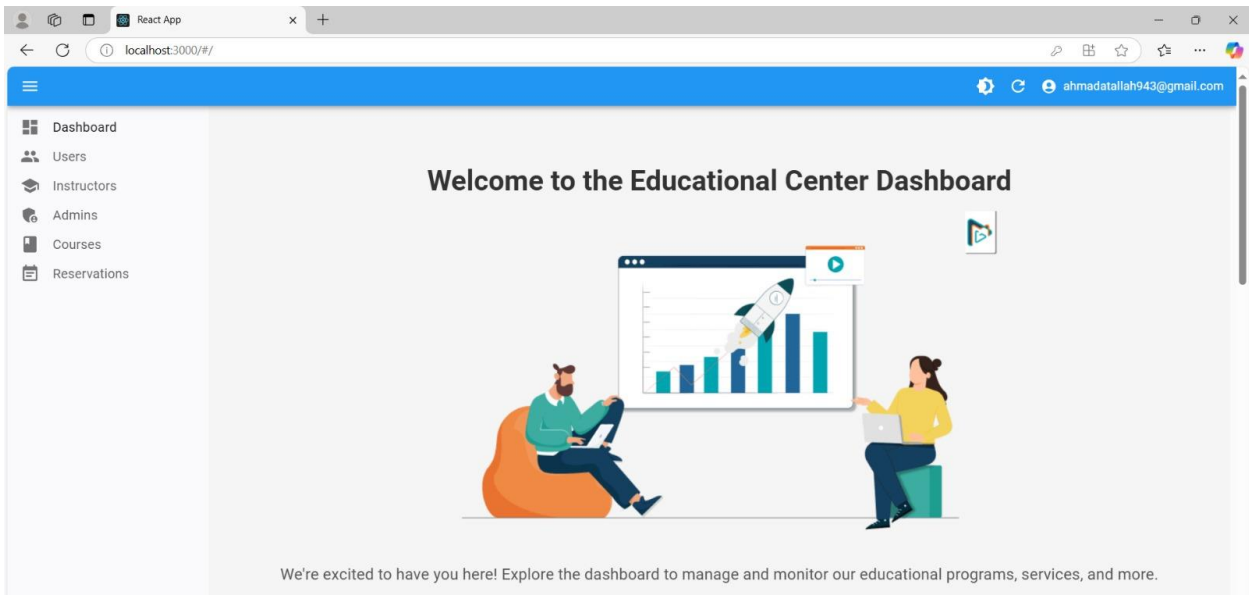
React App

localhost:3000/#/

ahmadatallah943@gmail.com

Dashboard
Users
Instructors
Admins
Courses
Reservations

Welcome to the Educational Center Dashboard

We're excited to have you here! Explore the dashboard to manage and monitor our educational programs, services, and more.